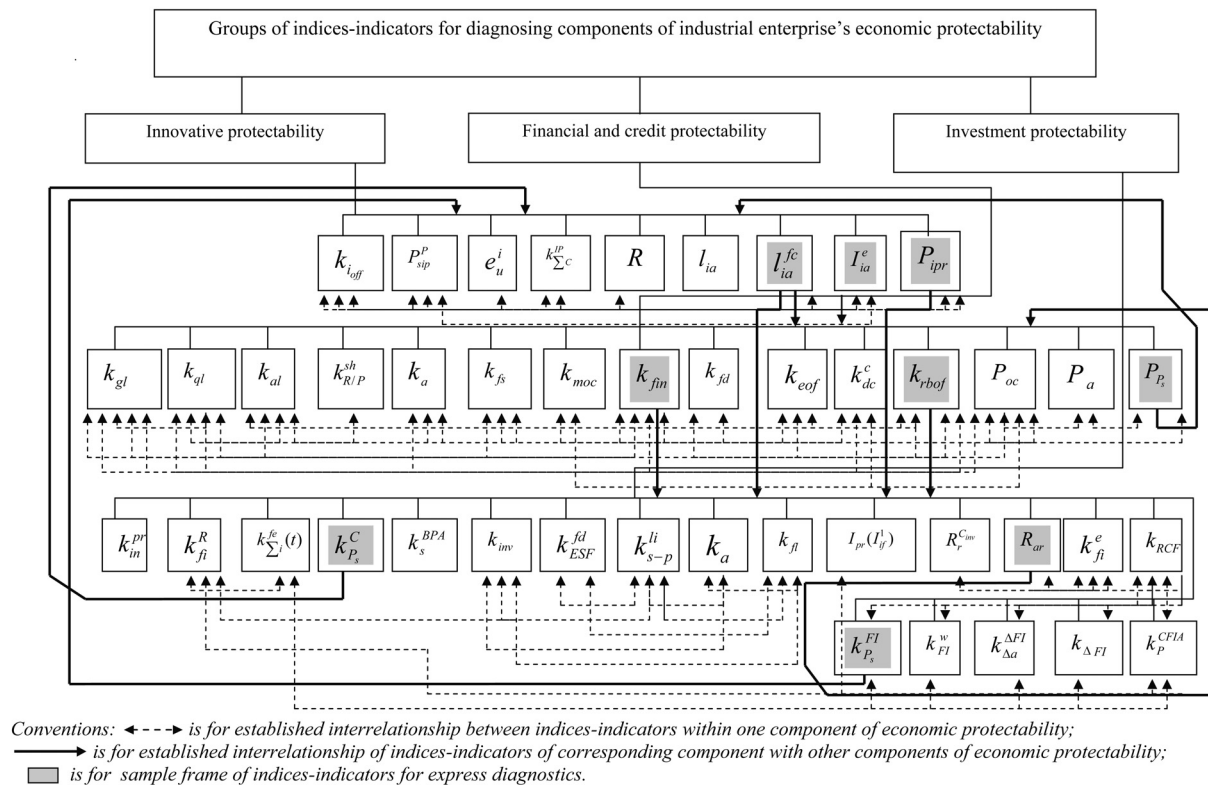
Groups of indices-indicators for diagnosing components of industrial enterprise's economic protectability

Innovative protectability

Financial and credit protectability

Investment protectability

$k_{i_{off}}$ $P_{sip}^{P}$ $e_{u}^{i}$ $k_{\sum C}^{IP}$ $R$ $l_{ia}$ $l_{ia}^{fc}$ $I_{ia}^{e}$ $P_{ipr}$

$k_{gl}$ $k_{ql}$ $k_{al}$ $k_{R/P}^{sh}$ $k_{a}$ $k_{fs}$ $k_{moc}$ $k_{fin}$ $k_{fd}$ $k_{eof}$ $k_{dc}^{c}$ $k_{rbof}$ $P_{oc}$ $P_{a}$ $P_{P_s}$

$k_{in}^{pr}$ $k_{fi}^{R}$ $k_{\sum i}^{fe}(t)$ $k_{P_s}^{C}$ $k_{s}^{BPA}$ $k_{inv}$ $k_{ESF}^{fd}$ $k_{s-p}^{li}$ $k_{a}$ $k_{fl}$ $I_{pr}(I_{if}^{1})$ $R_{r}^{C_{inv}}$ $R_{ar}$ $k_{fi}^{e}$ $k_{RCF}$

$k_{P_s}^{FI}$ $k_{FI}^{w}$ $k_{\Delta a}^{\Delta FI}$ $k_{\Delta FI}$ $k_{P}^{CFIA}$

Conventions: ◄- - -► is for established interrelationship between indices-indicators within one component of economic protectability;
——► is for established interrelationship of indices-indicators of corresponding component with other components of economic protectability;
is for sample frame of indices-indicators for express diagnostics.